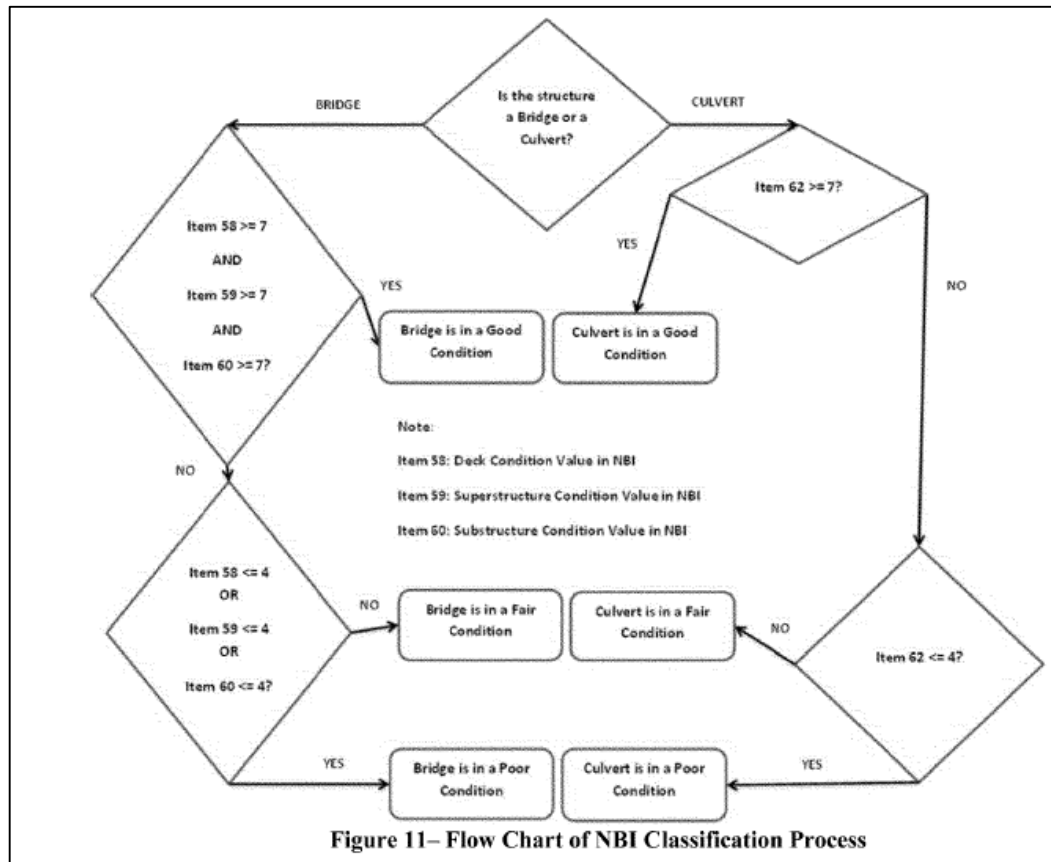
BRIDGE

Is the structure a Bridge or a Culvert?

CULVERT

Item 62 >= 7?

YES

Item 58 >= 7

AND

Item 59 >= 7

AND

Item 60 >= 7?

YES

Bridge is in a Good Condition

Culvert is in a Good Condition

NO

Note:

Item 58: Deck Condition Value in NBI

Item 59: Superstructure Condition Value in NBI

Item 60: Substructure Condition Value in NBI

NO

Item 58 <= 4

OR

Item 59 <= 4

OR

Item 60 <= 4?

NO

Bridge is in a Fair Condition

Culvert is in a Fair Condition

NO

Item 62 <= 4?

YES

Bridge is in a Poor Condition

Culvert is in a Poor Condition

YES

Figure 11– Flow Chart of NBI Classification Process